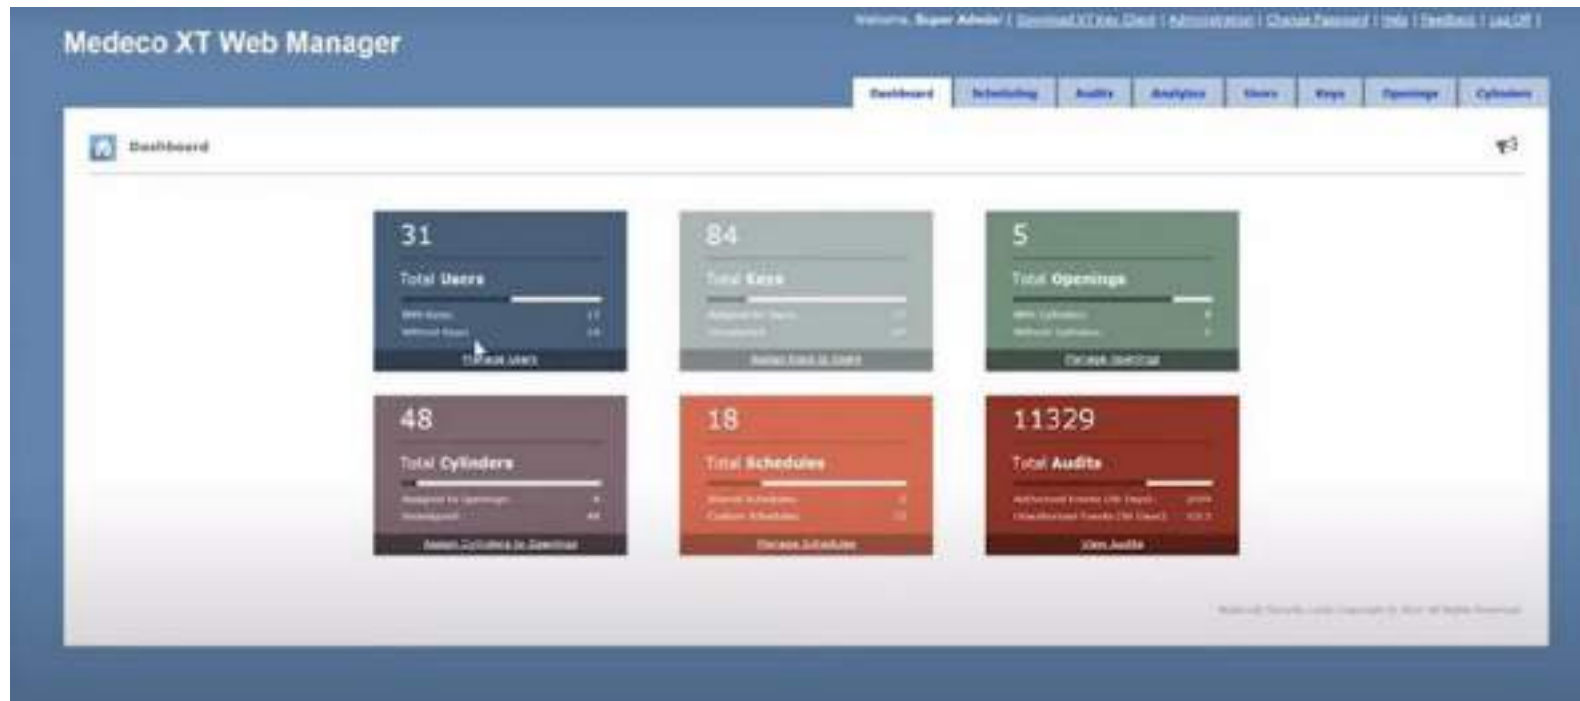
Medeco XT Web Manager

Welcome, Super Admin! | Download XT Key Client | Administration | Change Password | Help | Feedback | Log Off |

Dashboard | Scheduling | Audits | Analytics | Users | Keys | Openings | Cylinders

Dashboard

31
Total Users
With Keys 17
Without Keys 14
Manage Users

84
Total Keys
Assigned to Users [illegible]
Unassigned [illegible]
Assign Keys to Users

5
Total Openings
With Cylinders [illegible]
Without Cylinders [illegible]
Manage Openings

48
Total Cylinders
Assigned to Openings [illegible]
Unassigned 48
Assign Cylinders to Openings

18
Total Schedules
Shared Schedules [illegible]
Custom Schedules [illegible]
Manage Schedules

11329
Total Audits
Authorized Events (30 Days) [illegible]
Unauthorized Events (30 Days) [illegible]
View Audits

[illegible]